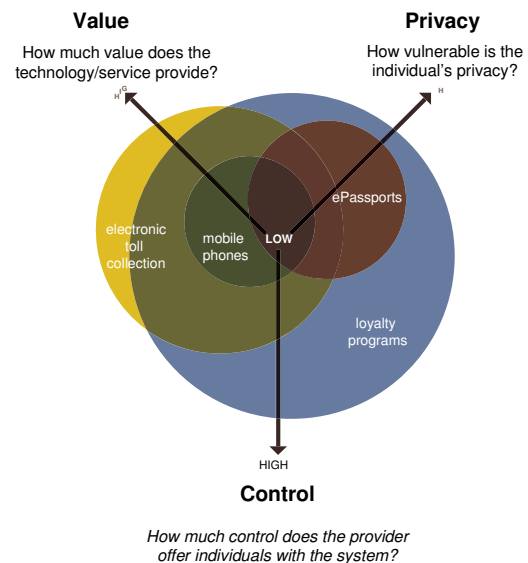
Value

How much value does the technology/service provide?

Privacy

How vulnerable is the individual's privacy?

HIG

H

electronic toll collection

mobile phones

LOW

ePassports

loyalty programs

HIGH

Control

How much control does the provider offer individuals with the system?